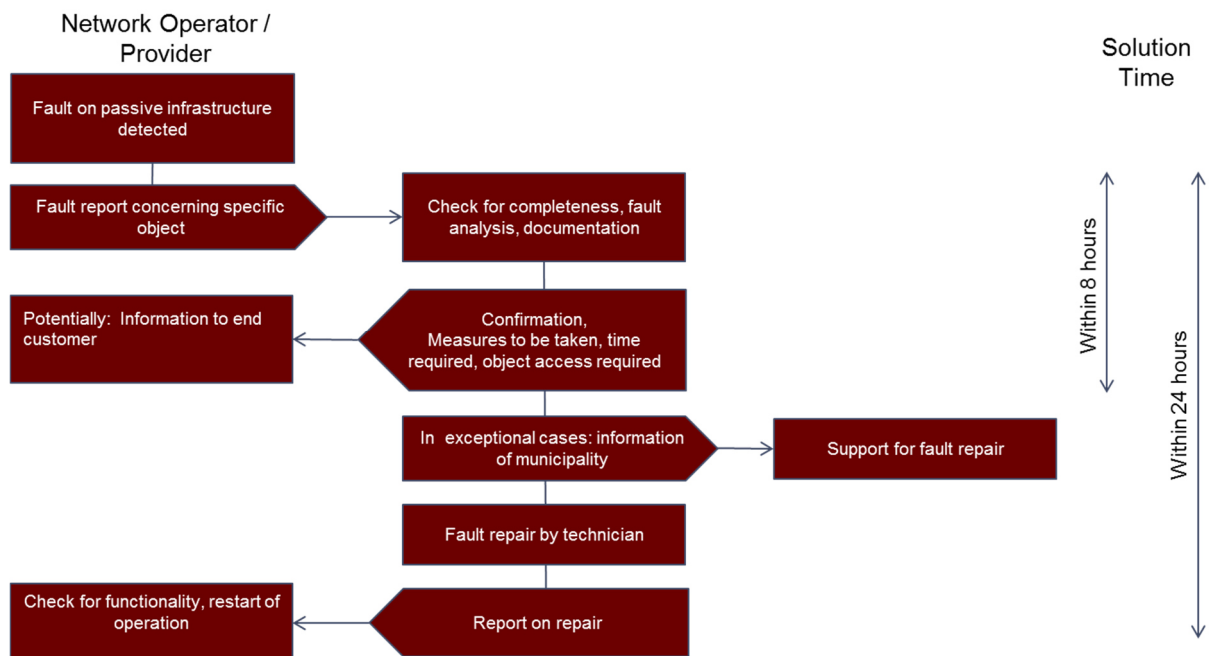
Network Operator / Provider

Solution Time

Fault on passive infrastructure detected

Fault report concerning specific object

Check for completeness, fault analysis, documentation

Potentially: Information to end customer

Confirmation, Measures to be taken, time required, object access required

In exceptional cases: information of municipality

Support for fault repair

Fault repair by technician

Check for functionality, restart of operation

Report on repair

Within 8 hours

Within 24 hours